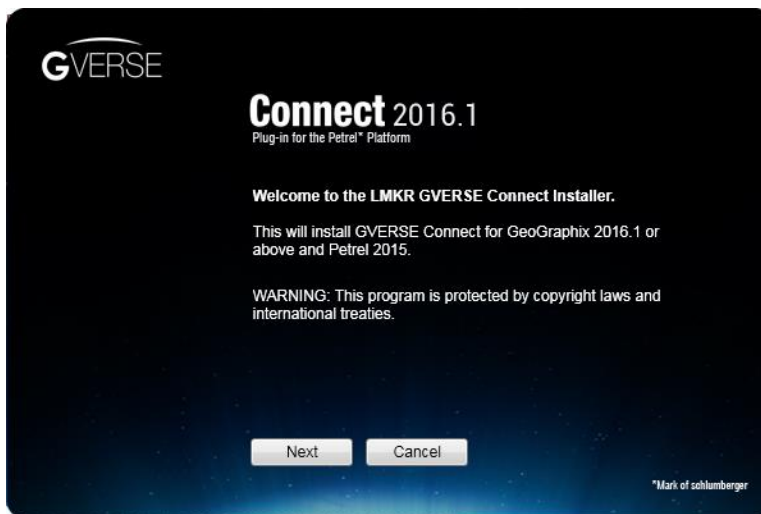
GVERSE

Connect 2016.1
Plug-in for the Petrel* Platform

Welcome to the LMKR GVERSE Connect Installer.

This will install GVERSE Connect for GeoGraphix 2016.1 or above and Petrel 2015.

WARNING: This program is protected by copyright laws and international treaties.

Next Cancel

*Mark of schlumberger